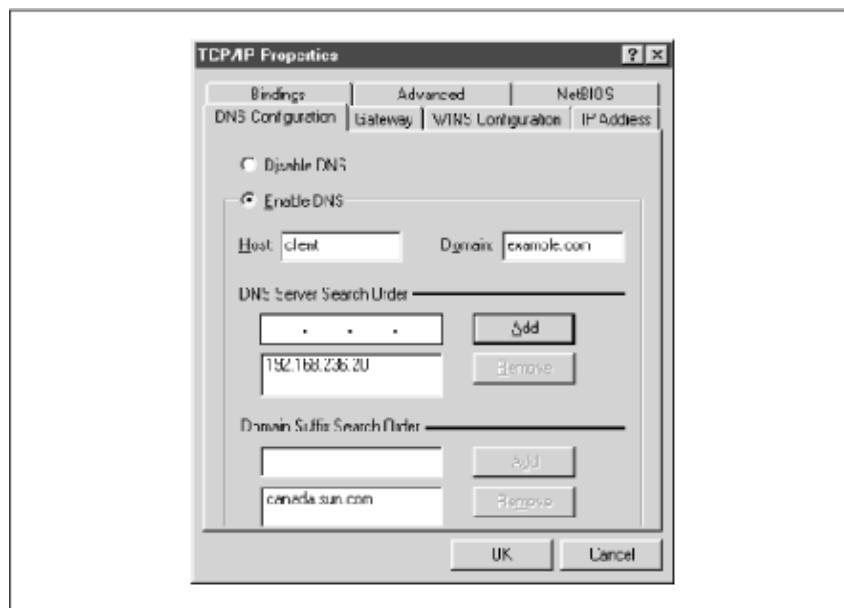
TCP/IP Properties

? ×

Bindings

Advanced

NetBIOS

DNS Configuration

Gateway

WINS Configuration

IP Address

Disable DNS

Enable DNS

Host: client

Domain: example.com

DNS Server Search Order

. . .

Add

192.168.236.20

Remove

Domain Suffix Search Order

Add

canada.sun.com

Remove

OK

Cancel